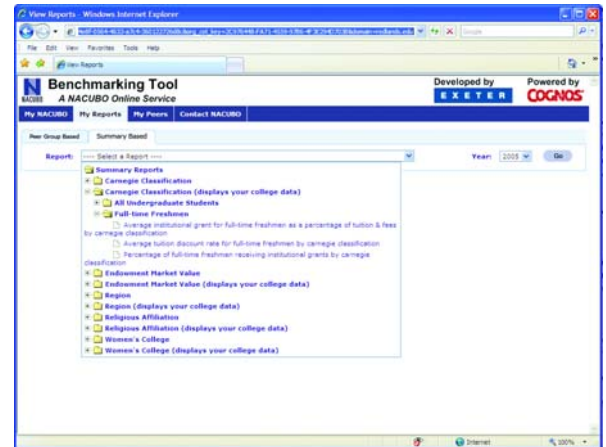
View Reports - Windows Internet Explorer

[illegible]

File Edit View Favorites Tools Help

View Reports

N NACUBO

Benchmarking Tool

A NACUBO Online Service

Developed by EXETER

Powered by COGNOS

My NACUBO My Reports My Peers Contact NACUBO

Peer Group Based Summary Based

Report: ---- Select a Report ----

Year: 2005 Go

Summary Reports
Carnegie Classification
Carnegie Classification (displays your college data)
All Undergraduate Students
Full-time Freshmen
Average institutional grant for full-time freshmen as a percentage of tuition & fees by carnegie classification
Average tuition discount rate for full-time freshmen by carnegie classification
Percentage of full-time freshmen receiving institutional grants by carnegie classification
Endowment Market Value
Endowment Market Value (displays your college data)
Region
Region (displays your college data)
Religious Affiliation
Religious Affiliation (displays your college data)
Women's College
Women's College (displays your college data)

Internet 100%